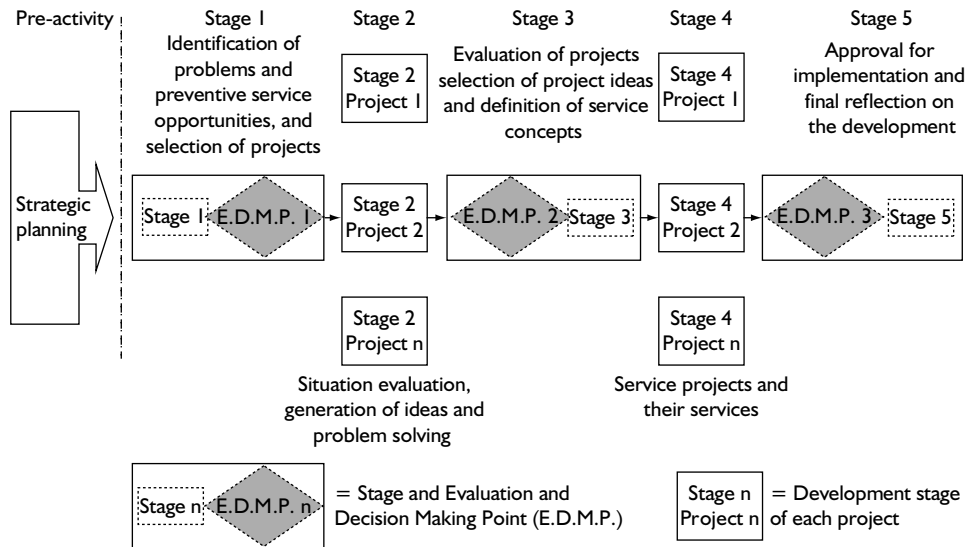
Pre-activity

Stage 1
Identification of problems and preventive service opportunities, and selection of projects

Stage 2

Stage 3
Evaluation of projects selection of project ideas and definition of service concepts

Stage 4

Stage 5
Approval for implementation and final reflection on the development

Strategic planning

Stage 1

E.D.M.P. 1

Stage 2
Project 1

Stage 2
Project 2

Stage 2
Project n

E.D.M.P. 2

Stage 3

Stage 4
Project 1

Stage 4
Project 2

Stage 4
Project n

E.D.M.P. 3

Stage 5

Situation evaluation, generation of ideas and problem solving

Service projects and their services

Stage n

E.D.M.P. n

= Stage and Evaluation and Decision Making Point (E.D.M.P.)

Stage n
Project n

= Development stage of each project